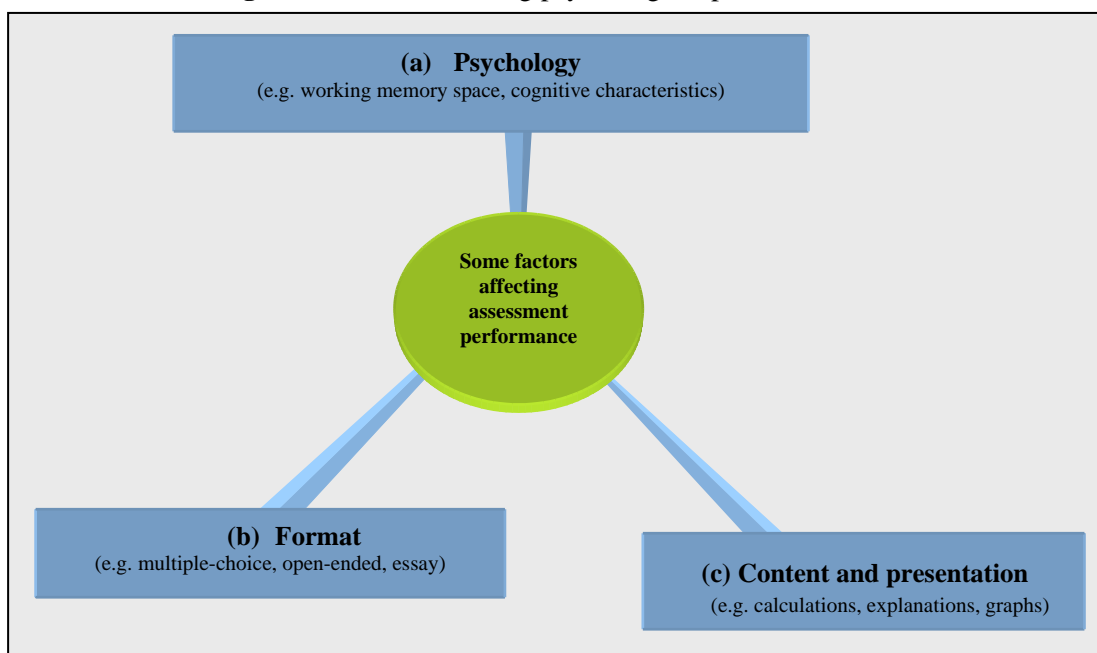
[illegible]

(a) Psychology
(e.g. working memory space, cognitive characteristics)

Some factors affecting assessment performance

(b) Format
(e.g. multiple-choice, open-ended, essay)

(c) Content and presentation
(e.g. calculations, explanations, graphs)